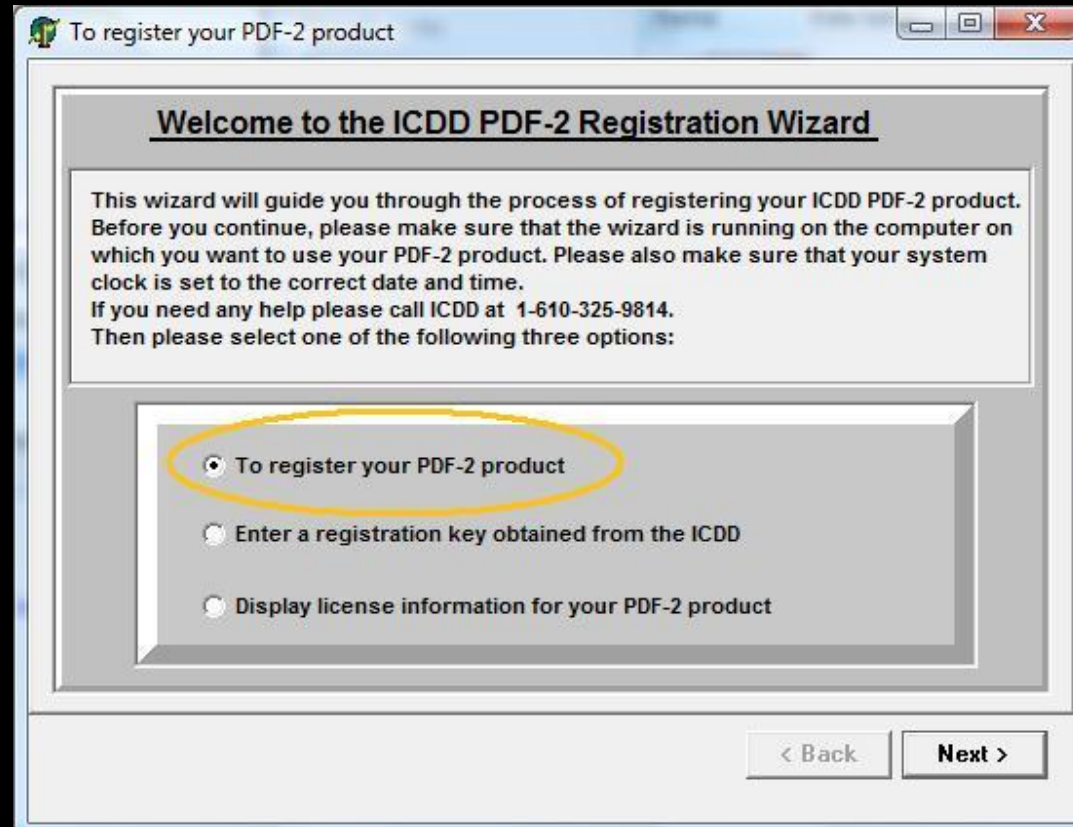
To register your PDF-2 product

Welcome to the ICDD PDF-2 Registration Wizard

This wizard will guide you through the process of registering your ICDD PDF-2 product. Before you continue, please make sure that the wizard is running on the computer on which you want to use your PDF-2 product. Please also make sure that your system clock is set to the correct date and time.
If you need any help please call ICDD at 1-610-325-9814.
Then please select one of the following three options:

To register your PDF-2 product

Enter a registration key obtained from the ICDD

Display license information for your PDF-2 product

< Back

Next >